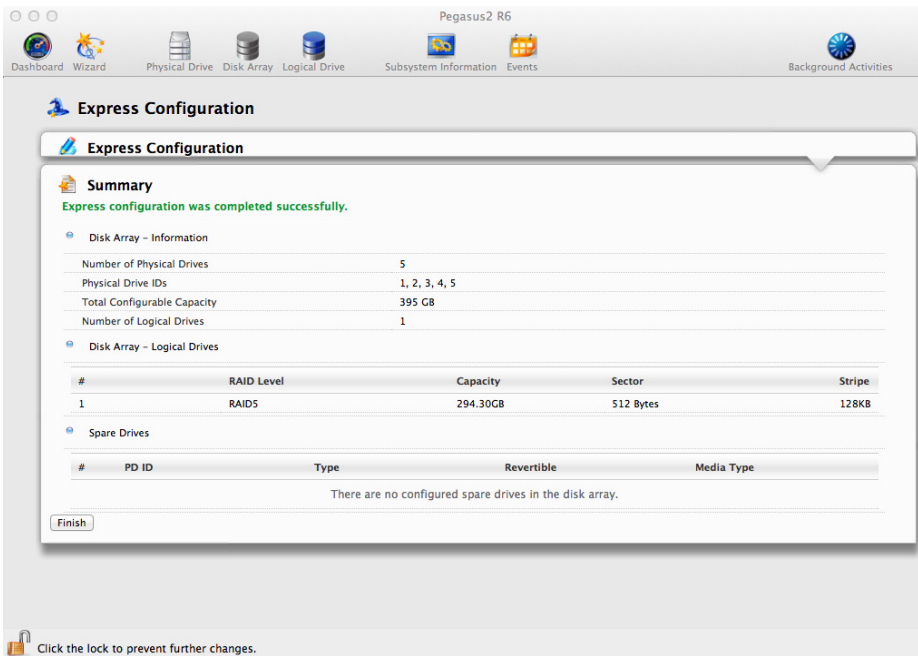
Pegasus2 R6

Dashboard Wizard Physical Drive Disk Array Logical Drive Subsystem Information Events Background Activities

Express Configuration

Express Configuration

Summary

Express configuration was completed successfully.

Disk Array - Information

| | |
|---|---|
| Number of Physical Drives | 5 |
| Physical Drive IDs | 1, 2, 3, 4, 5 |
| Total Configurable Capacity | 395 GB |
| Number of Logical Drives | 1 |

Disk Array - Logical Drives

| # | RAID Level | Capacity | Sector | Stripe |
|---|---|---|---|---|
| 1 | RAID5 | 294.30GB | 512 Bytes | 128KB |

Spare Drives

| # | PD ID | Type | Revertible | Media Type |
|---|---|---|---|---|

There are no configured spare drives in the disk array.

Finish

Click the lock to prevent further changes.